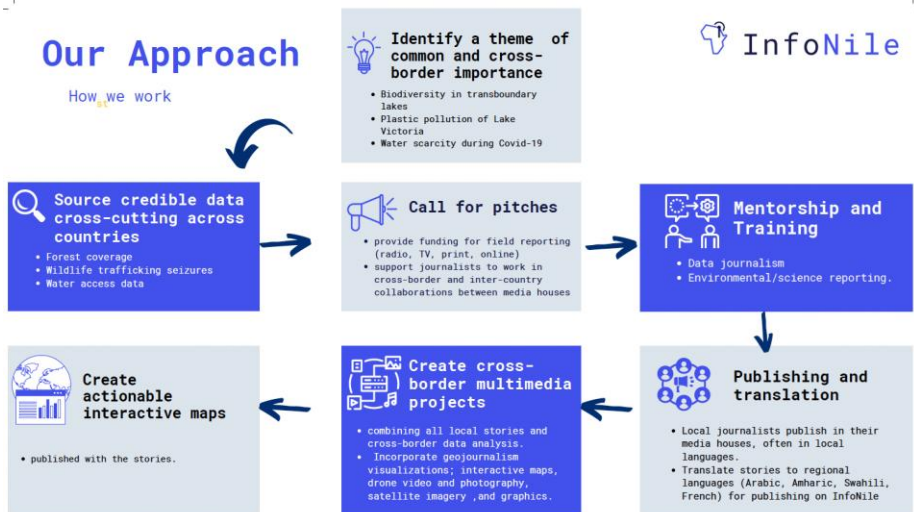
Our Approach

How we work

Identify a theme of common and cross-border importance

- Biodiversity in transboundary lakes
- Plastic pollution of Lake Victoria
- Water scarcity during Covid-19

InfoNile

Source credible data cross-cutting across countries

- Forest coverage
- Wildlife trafficking seizures
- Water access data

Call for pitches

- provide funding for field reporting (radio, TV, print, online)
- support journalists to work in cross-border and inter-country collaborations between media houses

Mentorship and Training

- Data journalism
- Environmental/science reporting.

Create actionable interactive maps

- published with the stories.

Create cross-border multimedia projects

- combining all local stories and cross-border data analysis.
- Incorporate geojournalism visualizations; interactive maps, drone video and photography, satellite imagery ,and graphics.

Publishing and translation

- Local journalists publish in their media houses, often in local languages.
- Translate stories to regional languages (Arabic, Amharic, Swahili, French) for publishing on InfoNile